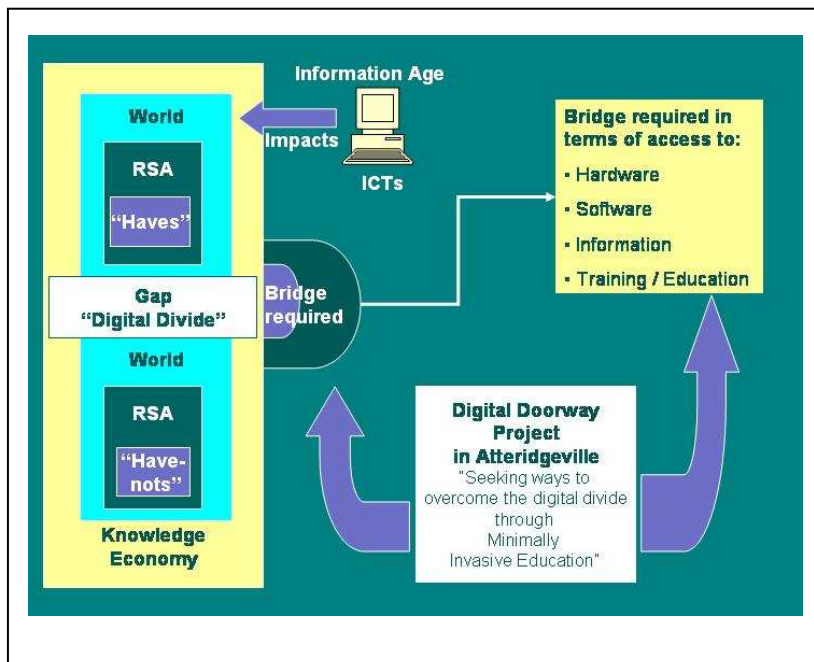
Information Age

World

Impacts

ICTs

RSA

"Haves"

Gap
"Digital Divide"

Bridge required

World

RSA

"Have-nots"

Knowledge Economy

Bridge required in terms of access to:
▪ Hardware
▪ Software
▪ Information
▪ Training / Education

Digital Doorway Project in Atteridgeville
"Seeking ways to overcome the digital divide through Minimally Invasive Education"